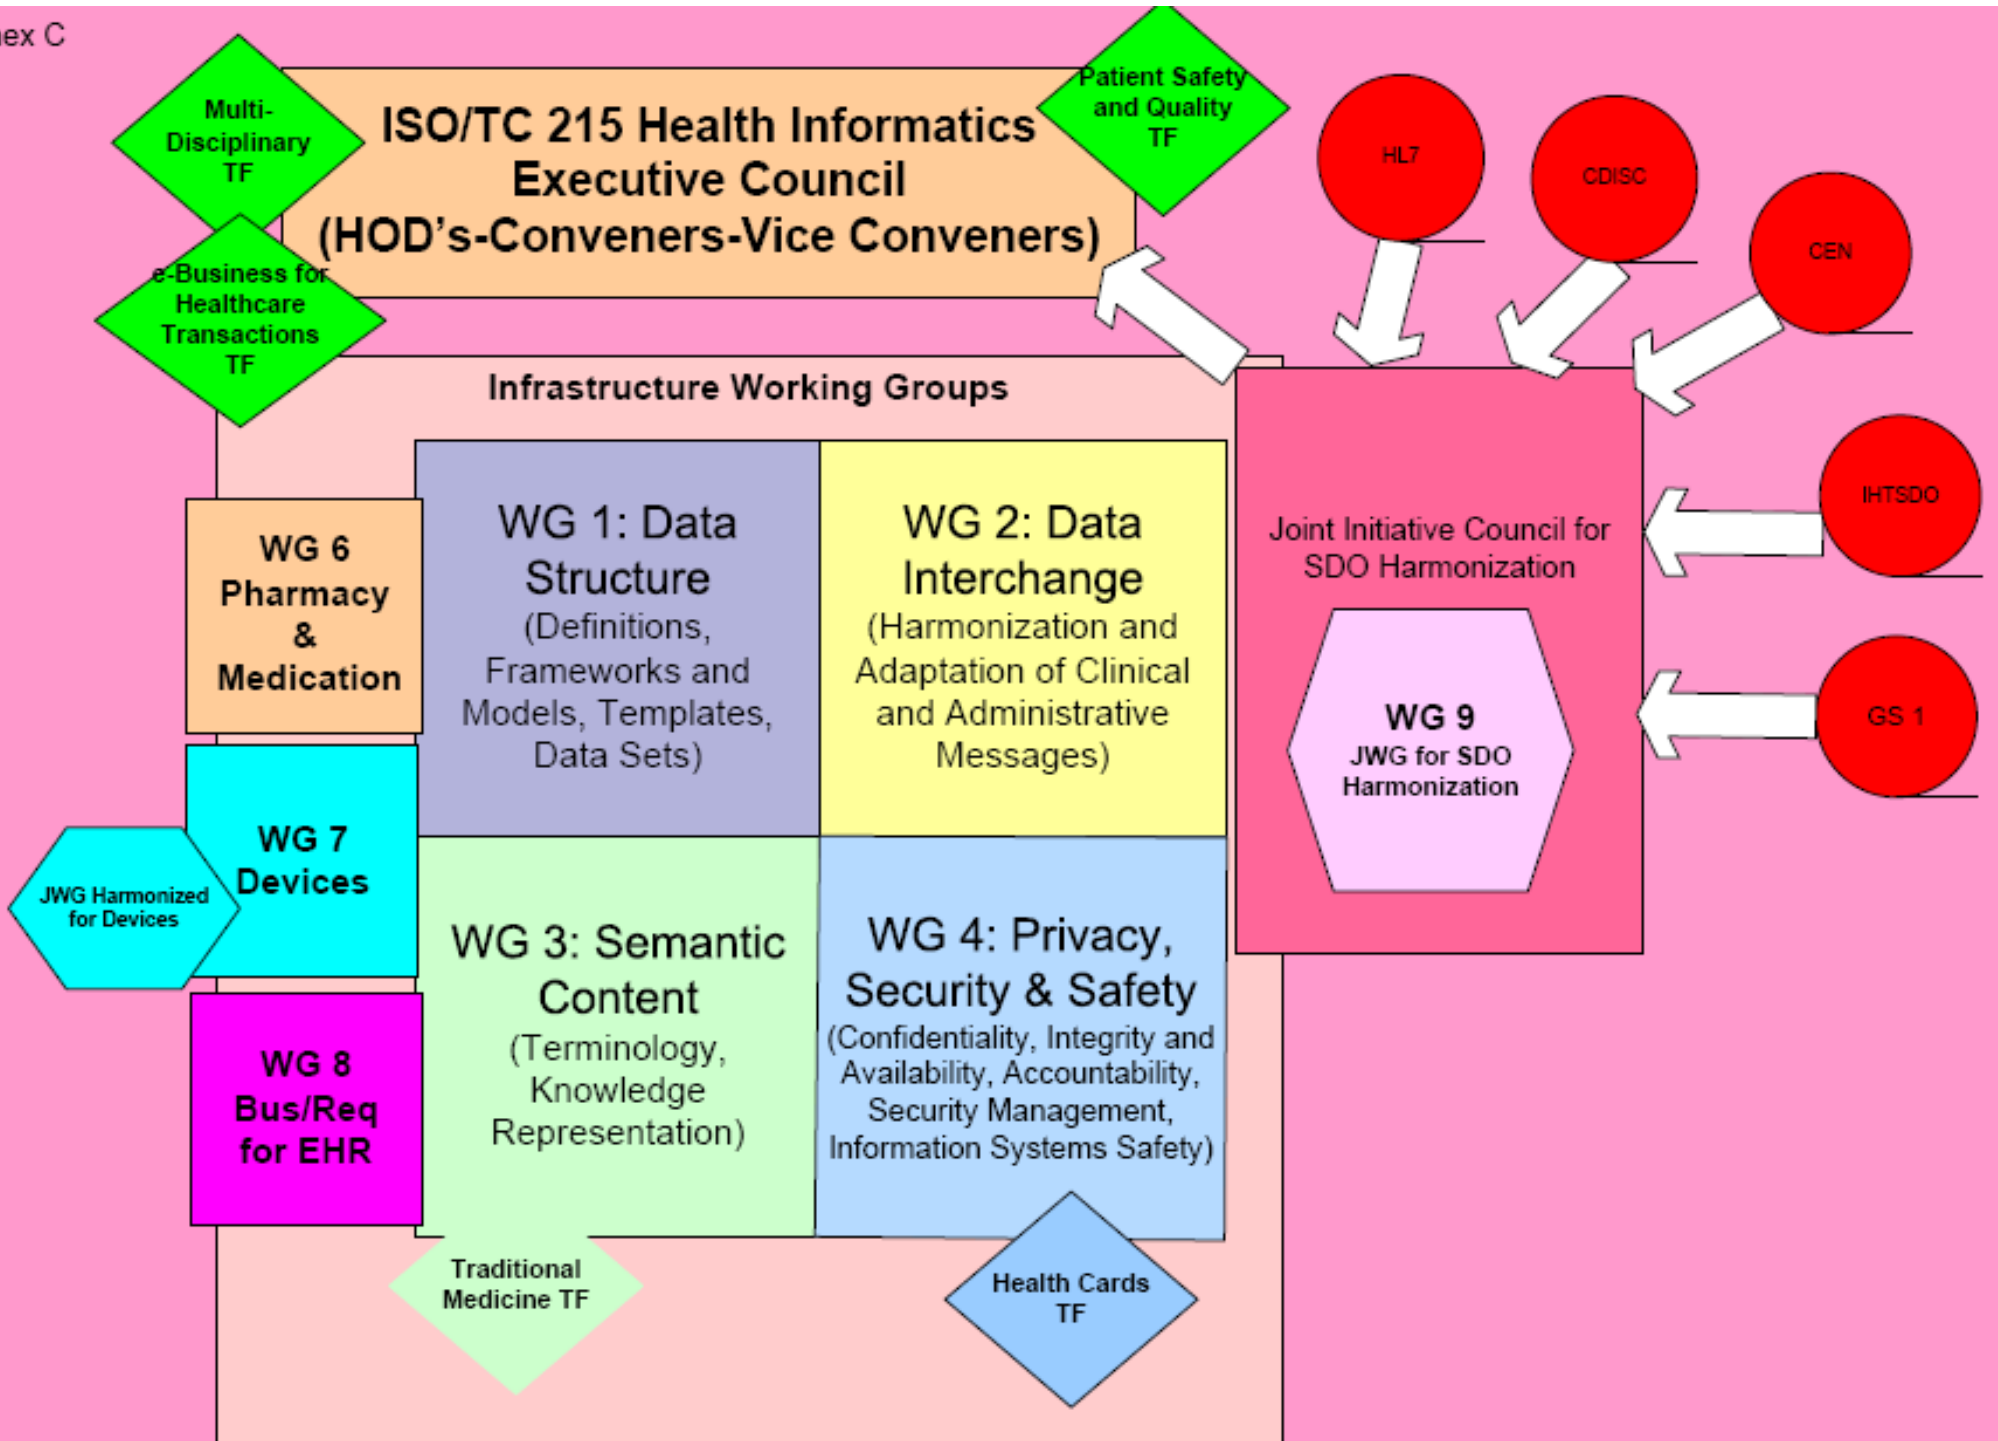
ex C

Multi-Disciplinary TF

ISO/TC 215 Health Informatics Executive Council (HOD's-Conveners-Vice Conveners)

Patient Safety and Quality TF

e-Business for Healthcare Transactions TF

HL7

CDISC

CEN

Infrastructure Working Groups

WG 6 Pharmacy & Medication

WG 1: Data Structure (Definitions, Frameworks and Models, Templates, Data Sets)

WG 2: Data Interchange (Harmonization and Adaptation of Clinical and Administrative Messages)

Joint Initiative Council for SDO Harmonization

IHTSDO

WG 9 JWG for SDO Harmonization

GS 1

WG 7 Devices

JWG Harmonized for Devices

WG 3: Semantic Content (Terminology, Knowledge Representation)

WG 4: Privacy, Security & Safety (Confidentiality, Integrity and Availability, Accountability, Security Management, Information Systems Safety)

WG 8 Bus/Req for EHR

Traditional Medicine TF

Health Cards TF